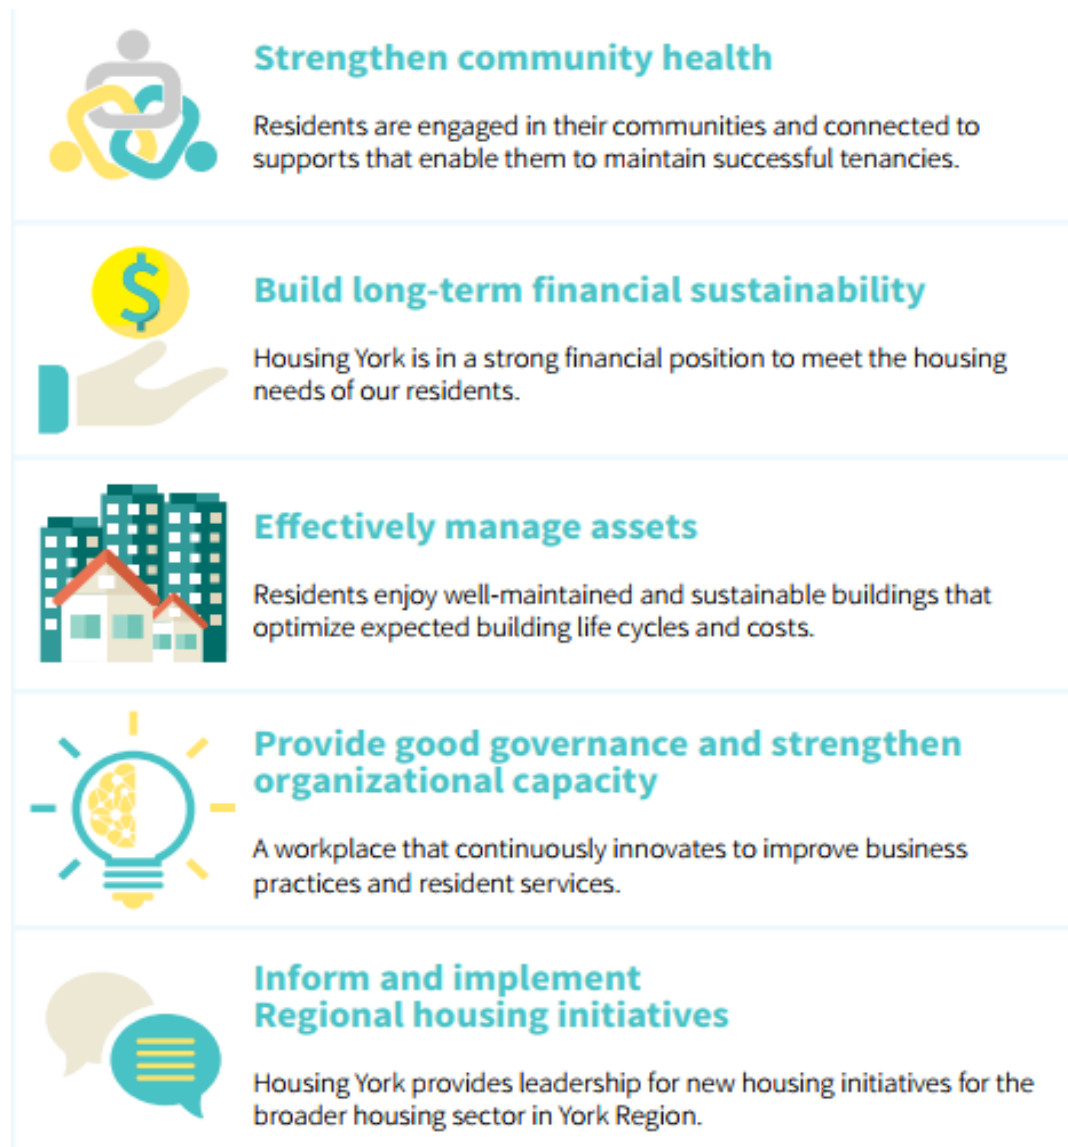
Strengthen community health

Residents are engaged in their communities and connected to supports that enable them to maintain successful tenancies.

$

Build long-term financial sustainability

Housing York is in a strong financial position to meet the housing needs of our residents.

Effectively manage assets

Residents enjoy well-maintained and sustainable buildings that optimize expected building life cycles and costs.

Provide good governance and strengthen organizational capacity

A workplace that continuously innovates to improve business practices and resident services.

Inform and implement Regional housing initiatives

Housing York provides leadership for new housing initiatives for the broader housing sector in York Region.